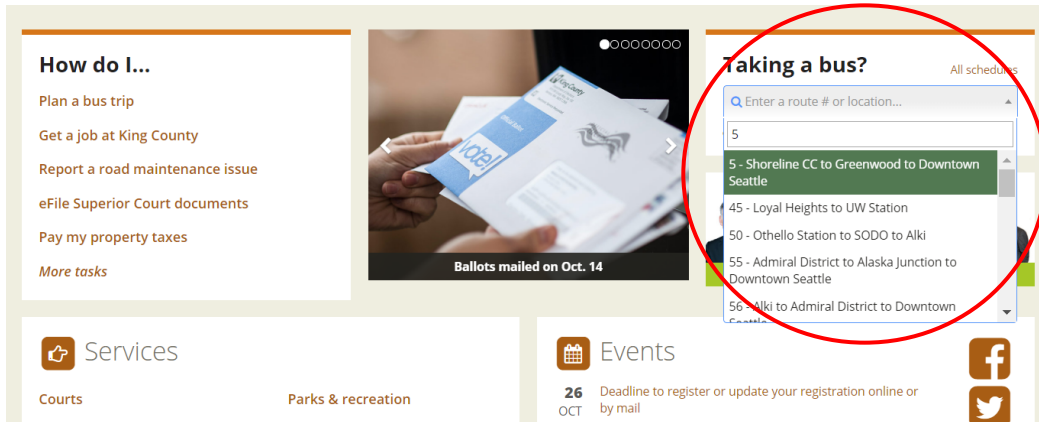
How do I...

Plan a bus trip

Get a job at King County

Report a road maintenance issue

eFile Superior Court documents

Pay my property taxes

More tasks

King County

vote!

Ballots mailed on Oct. 14

Taking a bus?

All schedules

Enter a route # or location...

5

5 - Shoreline CC to Greenwood to Downtown Seattle

45 - Loyal Heights to UW Station

50 - Othello Station to SODO to Alki

55 - Admiral District to Alaska Junction to Downtown Seattle

56 - Alki to Admiral District to Downtown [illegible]

Services

Courts

Parks & recreation

Events

26 OCT

Deadline to register or update your registration online or by mail